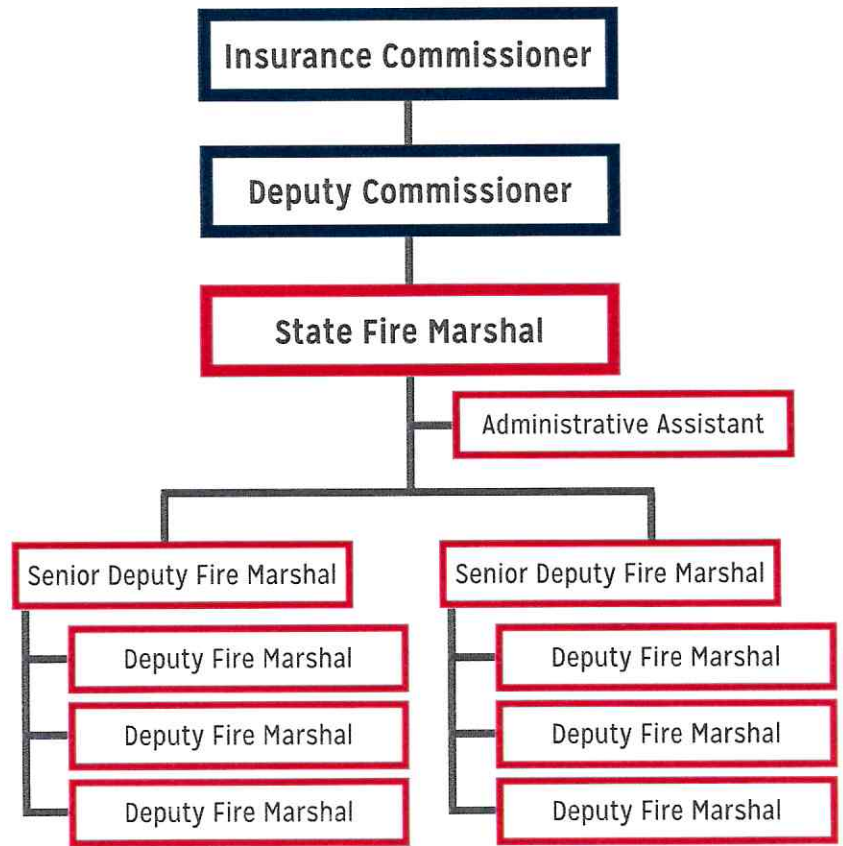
Insurance Commissioner

Deputy Commissioner

State Fire Marshal

Administrative Assistant

Senior Deputy Fire Marshal

Deputy Fire Marshal

Deputy Fire Marshal

Deputy Fire Marshal

Senior Deputy Fire Marshal

Deputy Fire Marshal

Deputy Fire Marshal

Deputy Fire Marshal